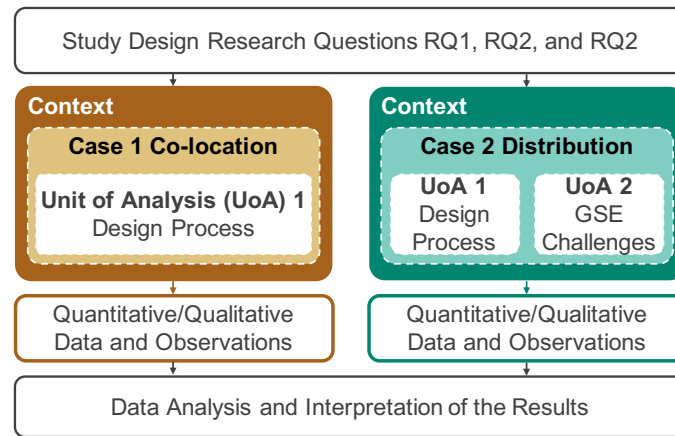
Study Design Research Questions RQ1, RQ2, and RQ2

Context

Case 1 Co-location

Unit of Analysis (UoA) 1
Design Process

Context

Case 2 Distribution

UoA 1
Design Process

UoA 2
GSE Challenges

Quantitative/Qualitative Data and Observations

Quantitative/Qualitative Data and Observations

Data Analysis and Interpretation of the Results